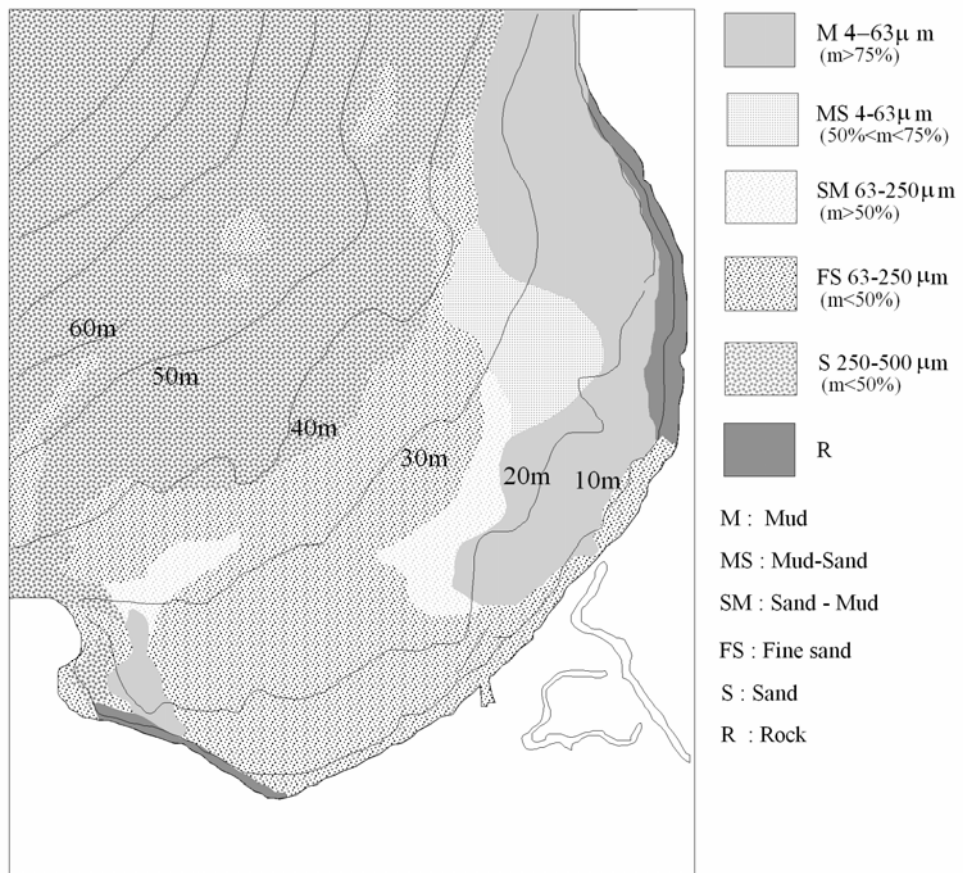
60m
50m
40m
30m
20m
10m

M 4–63µ m (m>75%)

MS 4-63µ m (50%<m<75%)

SM 63-250µ m (m>50%)

FS 63-250 µm (m<50%)

S 250-500 µm (m<50%)

R

M : Mud

MS : Mud-Sand

SM : Sand - Mud

FS : Fine sand

S : Sand

R : Rock